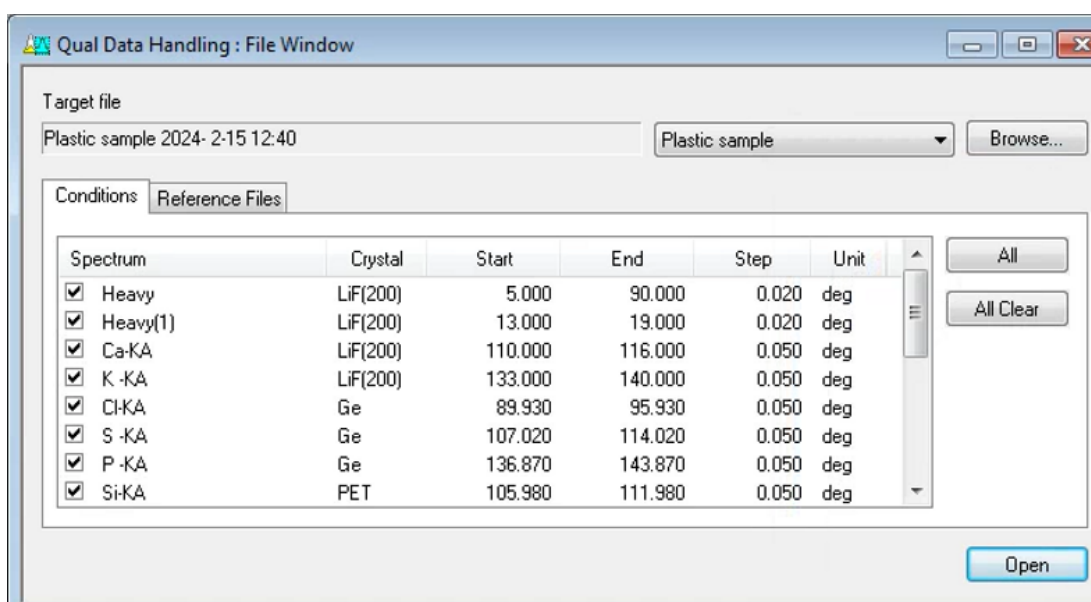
Qual Data Handling : File Window

Target file

Plastic sample 2024- 2-15 12:40

Plastic sample

Browse...

Conditions | Reference Files

| Spectrum | Crystal | Start | End | Step | Unit |
|---|---|---|---|---|---|
| ☑ Heavy | LiF(200) | 5.000 | 90.000 | 0.020 | deg |
| ☑ Heavy(1) | LiF(200) | 13.000 | 19.000 | 0.020 | deg |
| ☑ Ca-KA | LiF(200) | 110.000 | 116.000 | 0.050 | deg |
| ☑ K -KA | LiF(200) | 133.000 | 140.000 | 0.050 | deg |
| ☑ Cl-KA | Ge | 89.930 | 95.930 | 0.050 | deg |
| ☑ S -KA | Ge | 107.020 | 114.020 | 0.050 | deg |
| ☑ P -KA | Ge | 136.870 | 143.870 | 0.050 | deg |
| ☑ Si-KA | PET | 105.980 | 111.980 | 0.050 | deg |

All

All Clear

Open